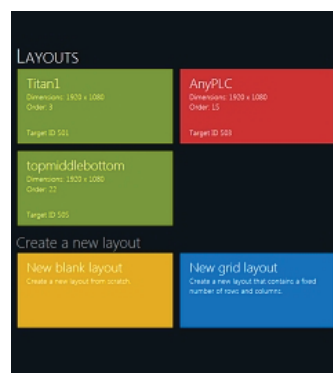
LAYOUTS

Titan1
Dimensions: 1920 x 1080
Order: 3

Target ID 501

AnyPLC
Dimensions: 1920 x 1080
Order: 15

Target ID 503

topmiddlebottom
Dimensions: 1920 x 1080
Order: 22

Target ID 505

Create a new layout

New blank layout
Create a new layout from scratch.

New grid layout
Create a new layout that contains a fixed number of rows and columns.